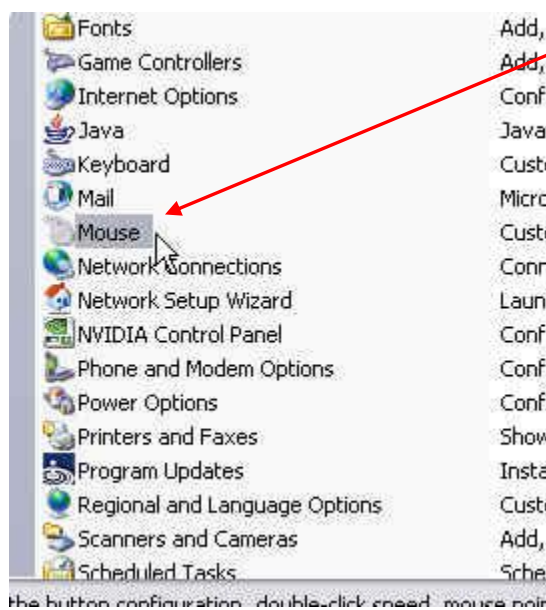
| | |
|---|---|
| Fonts | Add, |
| Game Controllers | Add, |
| Internet Options | Conf |
| Java | Java |
| Keyboard | Custo |
| Mail | Micro |
| Mouse | Custo |
| Network Connections | Conn |
| Network Setup Wizard | Laun |
| NVIDIA Control Panel | Conf |
| Phone and Modem Options | Conf |
| Power Options | Conf |
| Printers and Faxes | Show |
| Program Updates | Insta |
| Regional and Language Options | Custo |
| Scanners and Cameras | Add, |
| Scheduled Tasks | Sche |

the button configuration, double-click speed, mouse poi